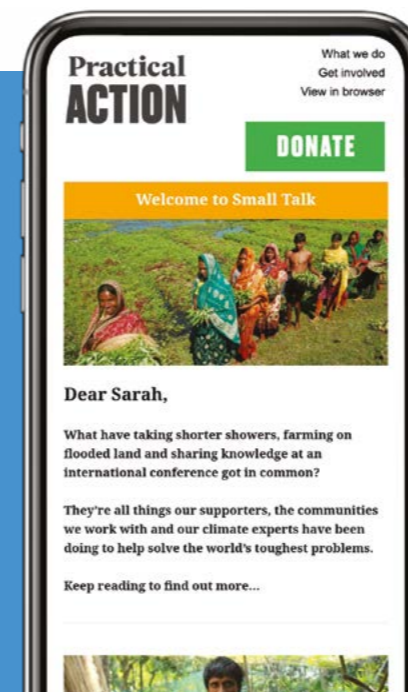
Practical
ACTION

What we do
Get involved
View in browser

DONATE

Welcome to Small Talk

Dear Sarah,

What have taking shorter showers, farming on flooded land and sharing knowledge at an international conference got in common?

They're all things our supporters, the communities we work with and our climate experts have been doing to help solve the world's toughest problems.

Keep reading to find out more...